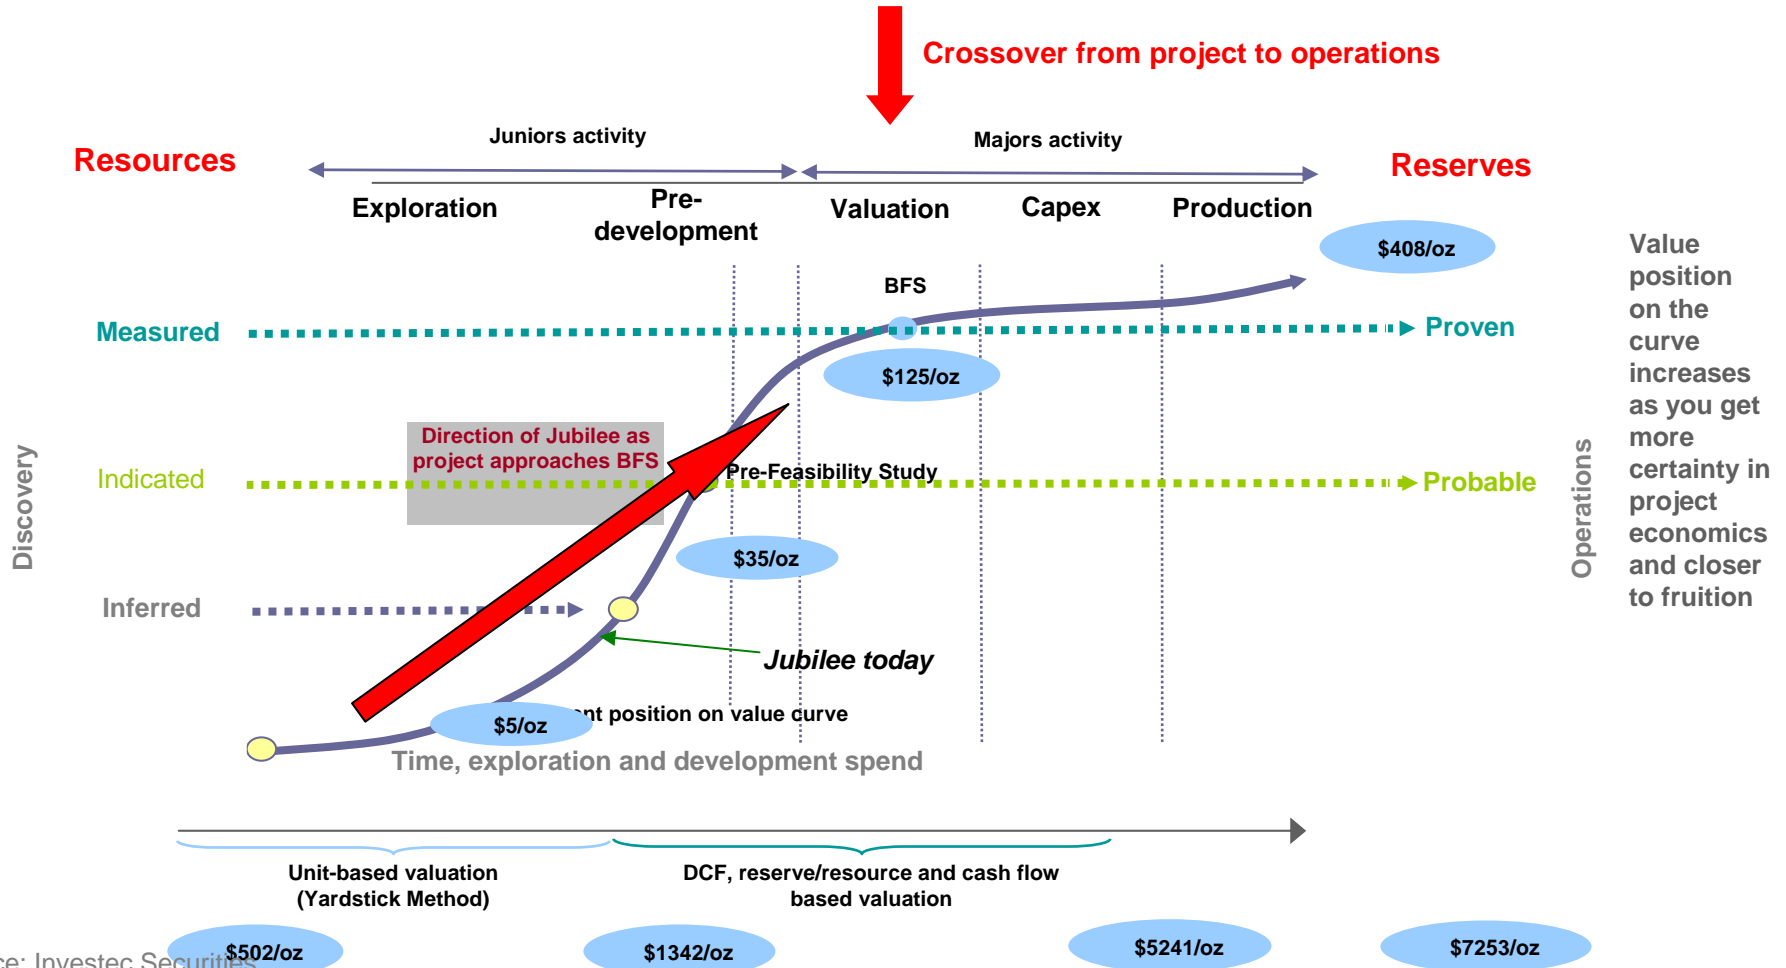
Crossover from project to operations

Resources

Juniors activity

Majors activity

Reserves

Exploration

Pre-development

Valuation

Capex

Production

$408/oz

Value position on the curve increases as you get more certainty in project economics and closer to fruition

BFS

Measured

Proven

$125/oz

Direction of Jubilee as project approaches BFS

Discovery

Indicated

Pre-Feasibility Study

Probable

Operations

$35/oz

Inferred

Jubilee today

$5/oz

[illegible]nt position on value curve

Time, exploration and development spend

Unit-based valuation (Yardstick Method)

DCF, reserve/resource and cash flow based valuation

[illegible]ce: Investec Securities

$502/oz

$1342/oz

$5241/oz

$7253/oz